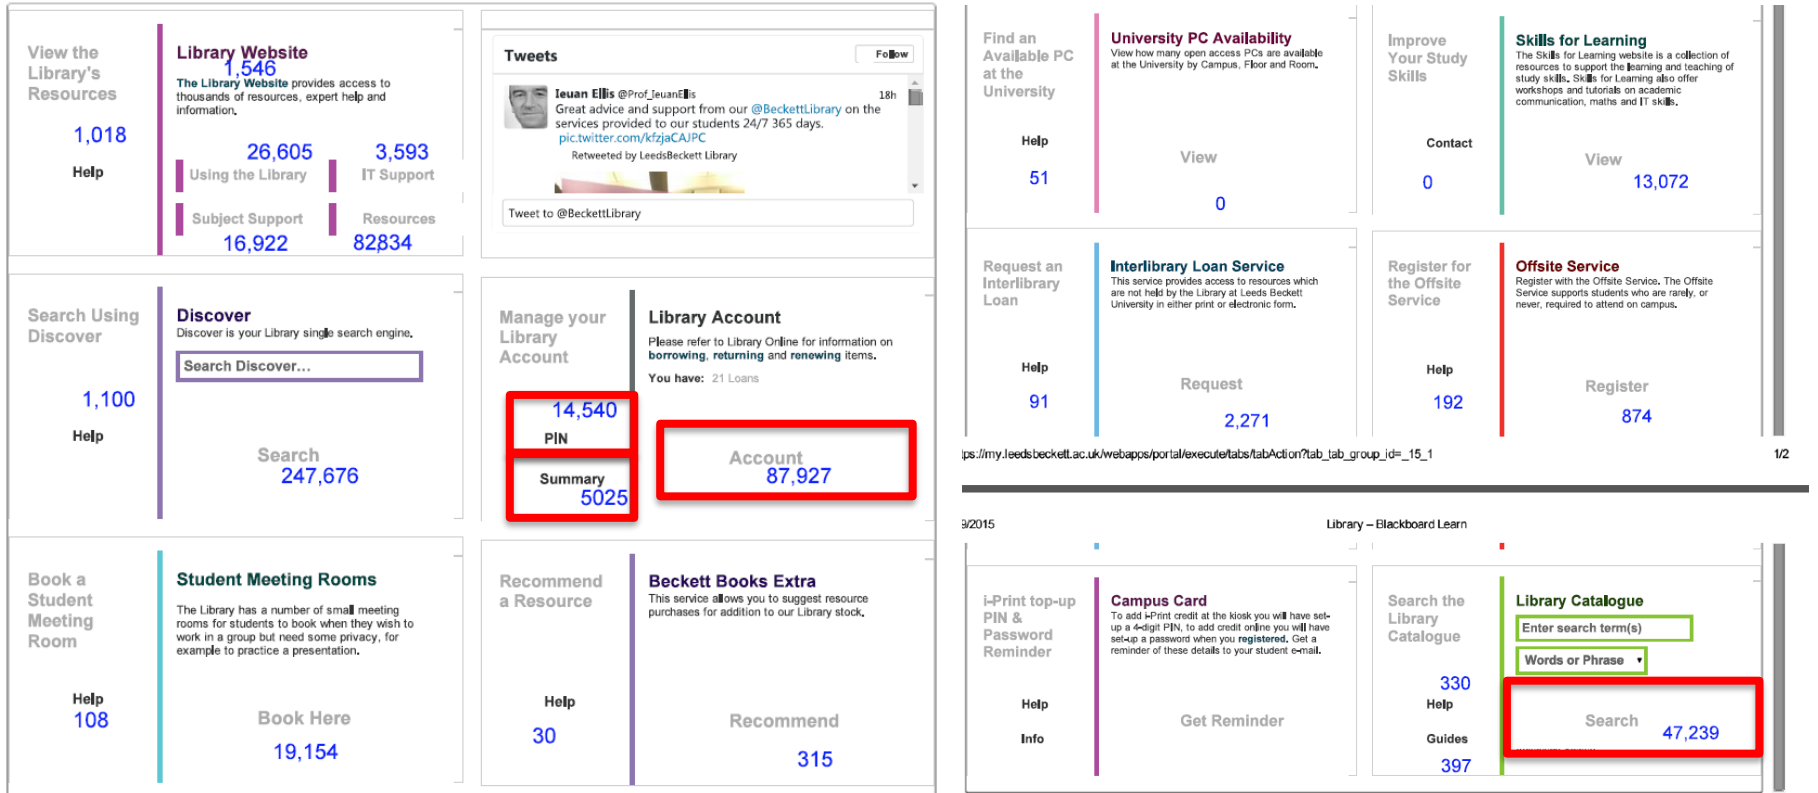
View the Library's Resources

1,018

Help

Library Website
1,546
The Library Website provides access to thousands of resources, expert help and information.

26,605
Using the Library

3,593
IT Support

Subject Support
16,922

Resources
82834

Tweets
Follow

Ieuan Ellis @Prof_IeuanEllis 18h
Great advice and support from our @BeckettLibrary on the services provided to our students 24/7 365 days. pic.twitter.com/kfzjaCAJPC
Retweeted by LeedsBeckett Library

Tweet to @BeckettLibrary

Search Using Discover

1,100

Help

Discover
Discover is your Library single search engine.
Search Discover...

Search
247,676

Manage your Library Account

14,540
PIN

Summary
5025

Library Account
Please refer to Library Online for information on borrowing, returning and renewing items.
You have: 21 Loans

Account
87,927

Book a Student Meeting Room

Help
108

Student Meeting Rooms
The Library has a number of small meeting rooms for students to book when they wish to work in a group but need some privacy, for example to practice a presentation.

Book Here
19,154

Recommend a Resource

Help
30

Beckett Books Extra
This service allows you to suggest resource purchases for addition to our Library stock.

Recommend
315

Find an Available PC at the University

Help
51

University PC Availability
View how many open access PCs are available at the University by Campus, Floor and Room.

View
0

Improve Your Study Skills

Contact
0

Skills for Learning
The Skills for Learning website is a collection of resources to support the learning and teaching of study skills. Skills for Learning also offer workshops and tutorials on academic communication, maths and IT skills.

View
13,072

Request an Interlibrary Loan

Help
91

Interlibrary Loan Service
This service provides access to resources which are not held by the Library at Leeds Beckett University in either print or electronic form.

Request
2,271

Register for the Offsite Service

Help
192

Offsite Service
Register with the Offsite Service. The Offsite Service supports students who are rarely, or never, required to attend on campus.

Register
874

ps://my.leedsbeckett.ac.uk/webapps/portal/execute/tabs/tabAction?tab_tab_group_id=_15_1
1/2

9/2015
Library – Blackboard Learn

i-Print top-up PIN & Password Reminder

Help

Info

Campus Card
To add i-Print credit at the kiosk you will have set-up a 4-digit PIN, to add credit online you will have set-up a password when you registered. Get a reminder of these details to your student e-mail.

Get Reminder

Search the Library Catalogue

330
Help

Guides
397

Library Catalogue
Enter search term(s)
Words or Phrase

Search
47,239